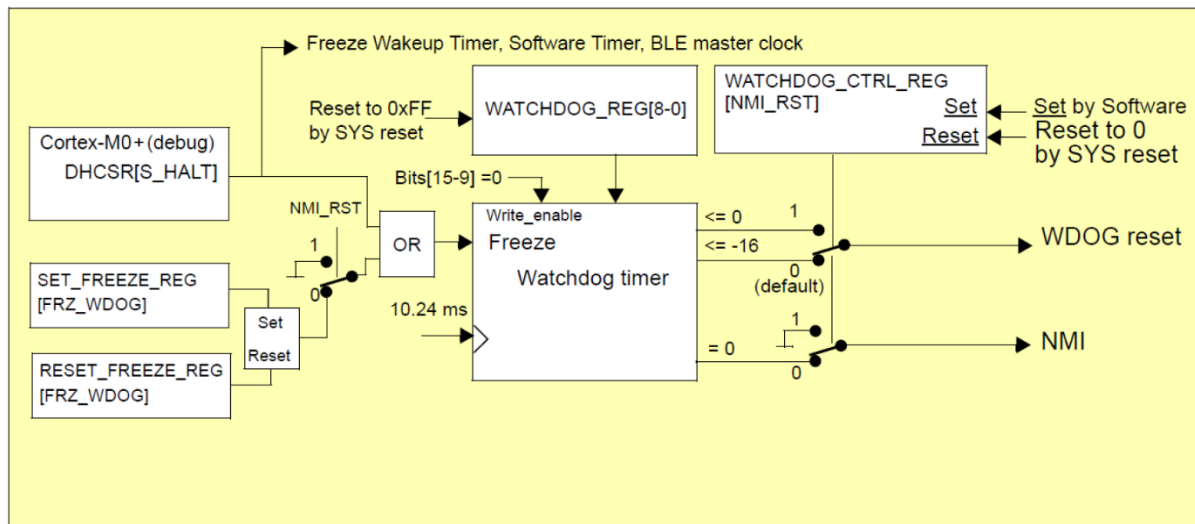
Freeze Wakeup Timer, Software Timer, BLE master clock

Reset to 0xFF by SYS reset

WATCHDOG_REG[8-0]

WATCHDOG_CTRL_REG [NMI_RST]

Set

Reset

Set by Software

Reset to 0 by SYS reset

Cortex-M0+(debug) DHCSR[S_HALT]

Bits[15-9] =0

NMI_RST

OR

Write_enable

Freeze

Watchdog timer

<= 0

<= -16

1

0 (default)

WDOG reset

1

0

SET_FREEZE_REG [FRZ_WDOG]

Set

Reset

10.24 ms

RESET_FREEZE_REG [FRZ_WDOG]

= 0

1

0

NMI